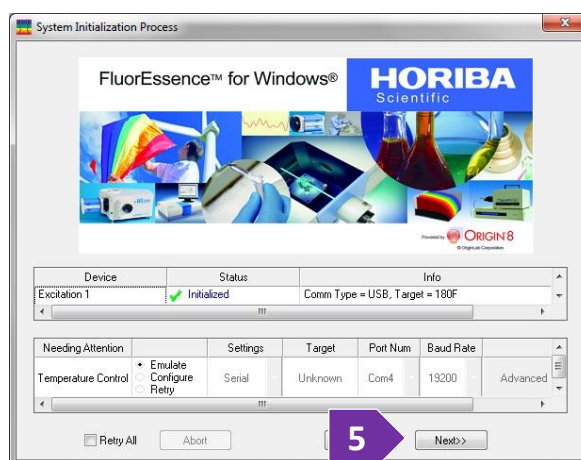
System Initialization Process

FluorEssence™ for Windows®

HORIBA
Scientific

Powered by ORIGIN 8
© OriginLab Corporation

| Device | Status | Info |
|---|---|---|
| Excitation 1 | Initialized | Comm Type = USB, Target = 180F |

| Needing Attention | | Settings | Target | Port Num | Baud Rate | |
|---|---|---|---|---|---|---|
| Temperature Control | Emulate Configure Retry | Serial | Unknown | Com4 | 19200 | Advanced |

Retry All

Abort

5

Next>>